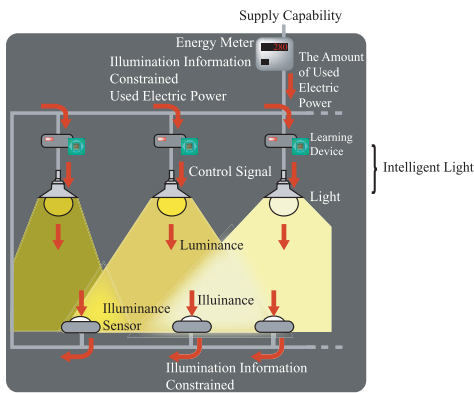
Supply Capability

Energy Meter

Illumination Information Constrained Used Electric Power

The Amount of Used Electric Power

Learning Device

Intelligent Light

Control Signal

Light

Luminance

Illuminance Sensor

Illuinance

Illumination Information Constrained